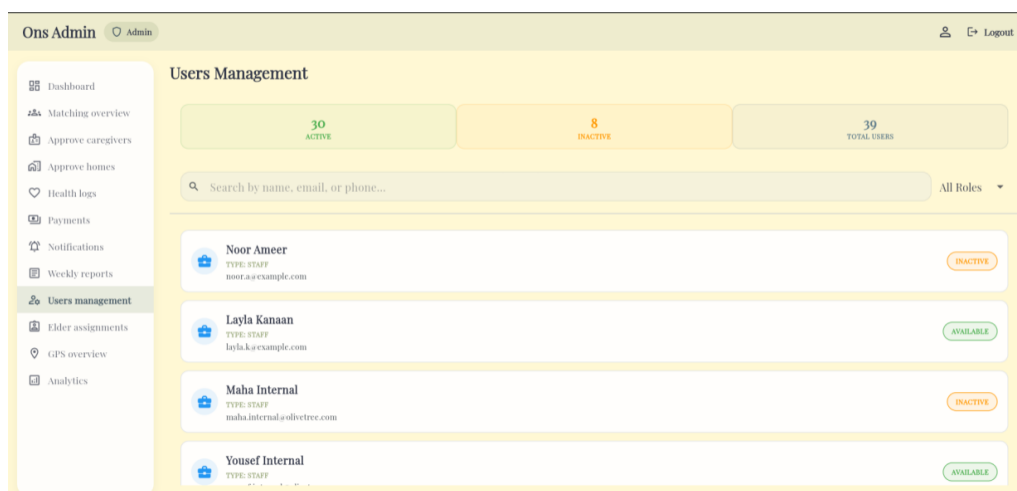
Ons Admin Admin

Logout

Dashboard
Matching overview
Approve caregivers
Approve homes
Health logs
Payments
Notifications
Weekly reports
Users management
Elder assignments
GPS overview
Analytics

Users Management

30
ACTIVE

8
INACTIVE

39
TOTAL USERS

Search by name, email, or phone...

All Roles

Noor Ameer
TYPE: STAFF
noor.a@example.com
INACTIVE

Layla Kanaan
TYPE: STAFF
layla.k@example.com
AVAILABLE

Maha Internal
TYPE: STAFF
maha.internal@olivetree.com
INACTIVE

Yousef Internal
TYPE: STAFF
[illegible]
AVAILABLE